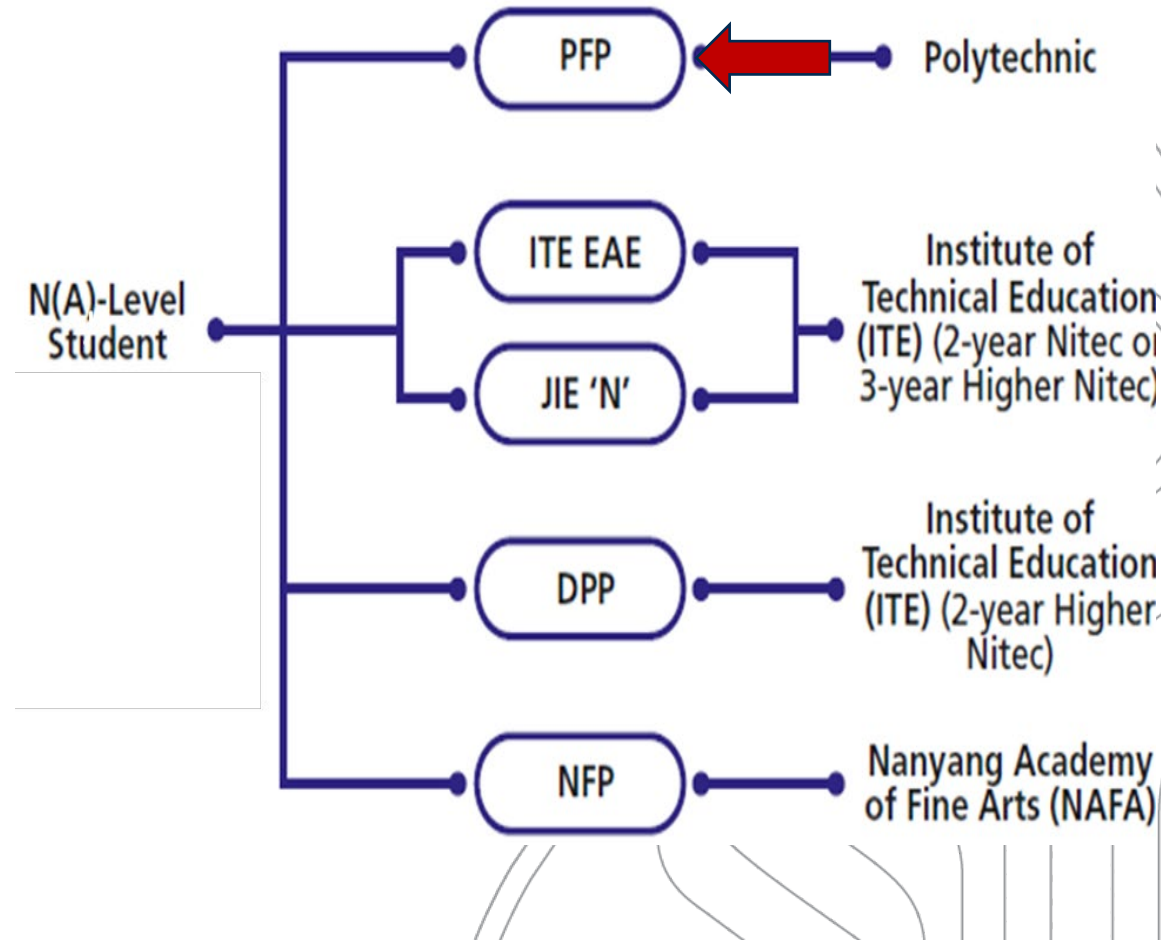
PFP

Polytechnic

N(A)-Level Student

ITE EAE

JIE 'N'

Institute of Technical Education (ITE) (2-year Nitec or 3-year Higher Nitec)

DPP

Institute of Technical Education (ITE) (2-year Higher Nitec)

NFP

Nanyang Academy of Fine Arts (NAFA)